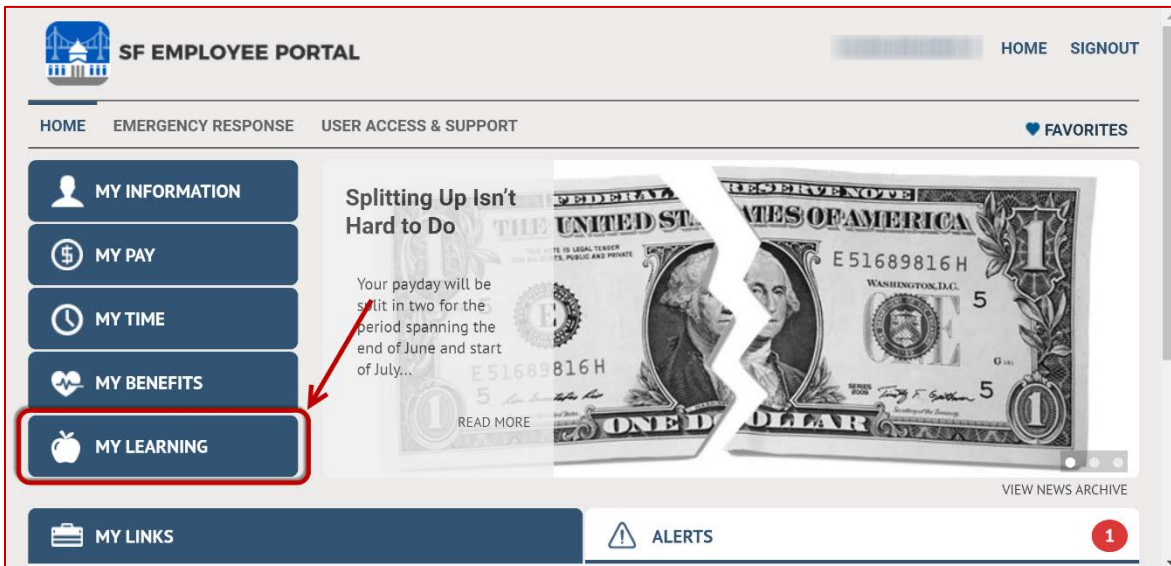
SF EMPLOYEE PORTAL

HOME SIGNOUT

HOME EMERGENCY RESPONSE USER ACCESS & SUPPORT

FAVORITES

MY INFORMATION

MY PAY

MY TIME

MY BENEFITS

MY LEARNING

Splitting Up Isn't Hard to Do

Your payday will be split in two for the period spanning the end of June and start of July...

READ MORE

FEDERAL RESERVE NOTE
THE UNITED STATES OF AMERICA
E51689816H
WASHINGTON, D.C.
5
E51689816H
ONE DOLLAR
1

VIEW NEWS ARCHIVE

MY LINKS

ALERTS

1